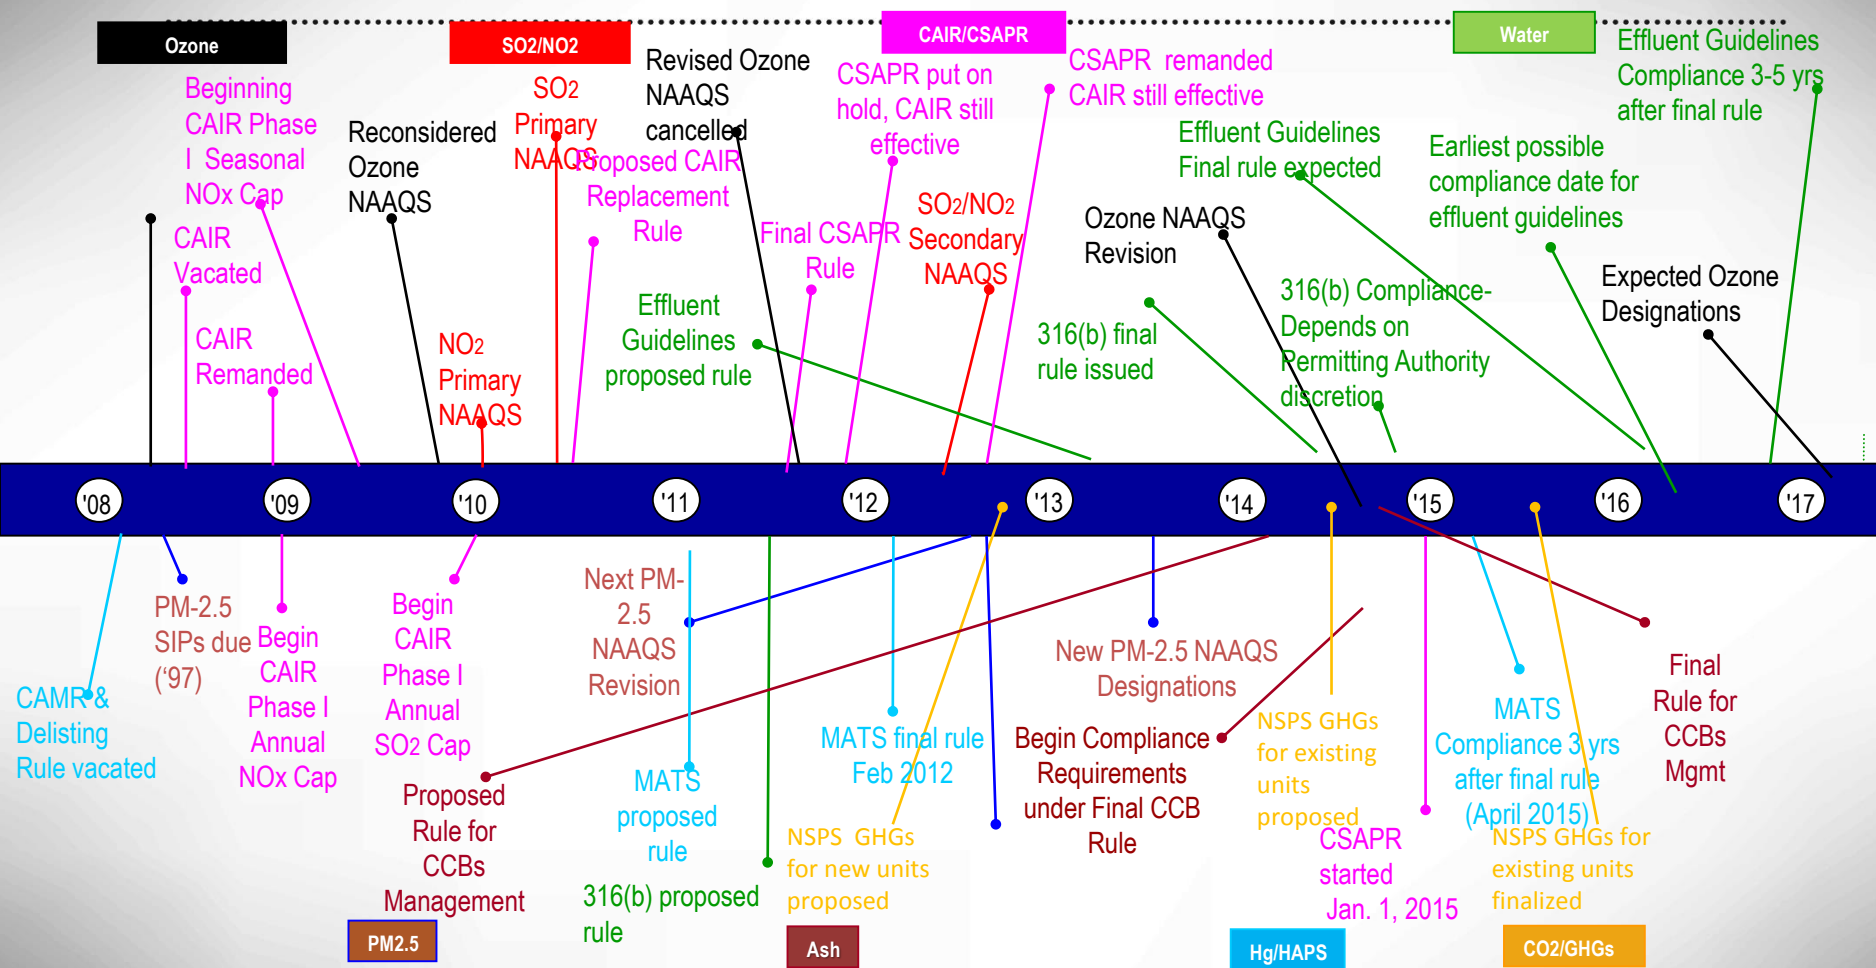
Ozone

SO2/NO2

CAIR/CSAPR

Water

Beginning CAIR Phase I Seasonal NOx Cap

CAIR Vacated

CAIR Remanded

Reconsidered Ozone NAAQS

SO2 Primary NAAQS

NO2 Primary NAAQS

Revised Ozone NAAQS cancelled

Proposed CAIR Replacement Rule

Effluent Guidelines proposed rule

CSAPR put on hold, CAIR still effective

Final CSAPR Rule

SO2/NO2 Secondary NAAQS

CSAPR remanded CAIR still effective

Effluent Guidelines Final rule expected

Ozone NAAQS Revision

316(b) final rule issued

316(b) Compliance-Depends on Permitting Authority discretion

Earliest possible compliance date for effluent guidelines

Effluent Guidelines Compliance 3-5 yrs after final rule

Expected Ozone Designations

'08 '09 '10 '11 '12 '13 '14 '15 '16 '17

CAMR & Delisting Rule vacated

PM-2.5 SIPs due ('97)

Begin CAIR Phase I Annual NOx Cap

Begin CAIR Phase I Annual SO2 Cap

Proposed Rule for CCBs Management

Next PM-2.5 NAAQS Revision

MATS proposed rule

316(b) proposed rule

NSPS GHGs for new units proposed

MATS final rule Feb 2012

Begin Compliance Requirements under Final CCB Rule

New PM-2.5 NAAQS Designations

NSPS GHGs for existing units proposed

CSAPR started Jan. 1, 2015

MATS Compliance 3 yrs after final rule (April 2015)

NSPS GHGs for existing units finalized

Final Rule for CCBs Mgmt

PM2.5

Ash

Hg/HAPS

CO2/GHGs